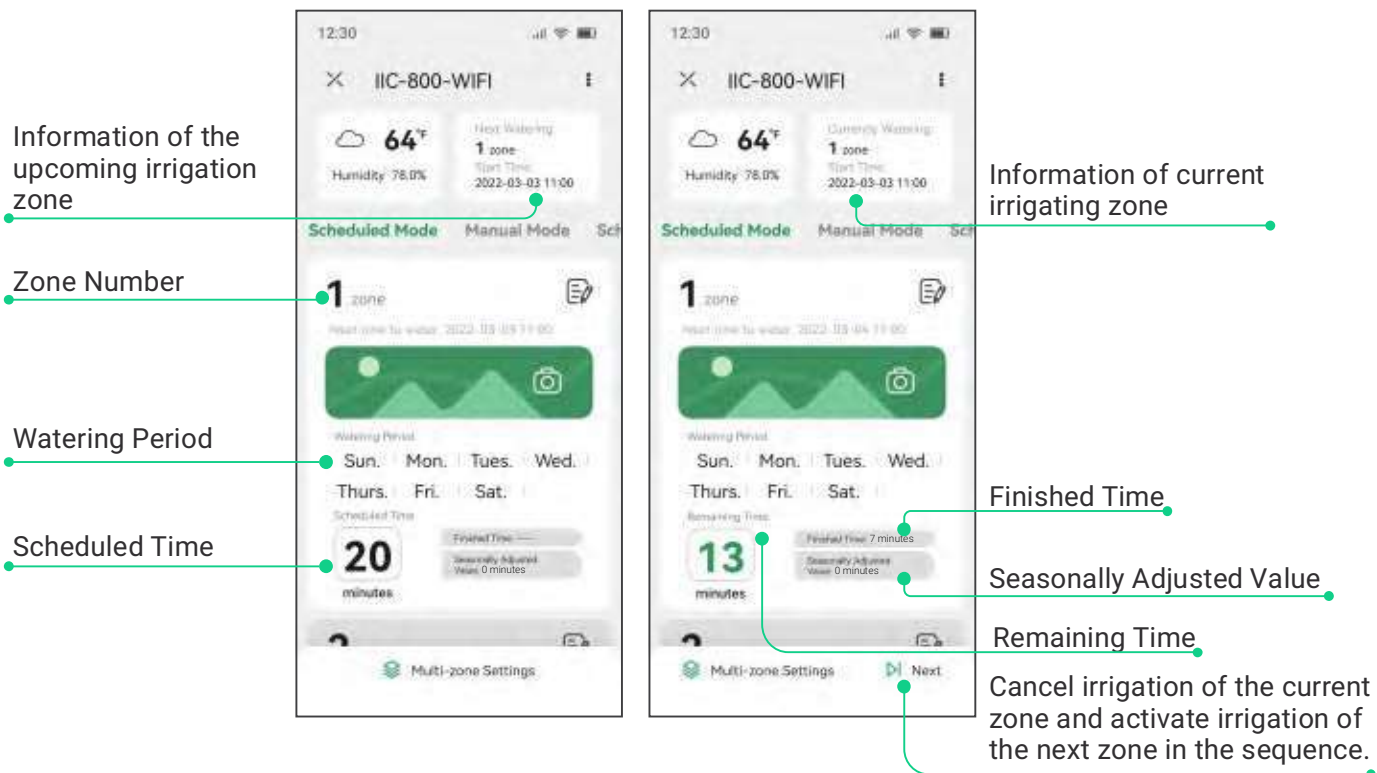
Information of the upcoming irrigation zone

Zone Number

Watering Period

Scheduled Time

12:30

IIC-800-WIFI

64°F

Humidity 78.0%

Next Watering

1 zone

Start Time

2022-03-03 11:00

Scheduled Mode Manual Mode Sc

1 zone

Next time to water: 2022-03-03 11:00

Watering Period

Sun. Mon. Tues. Wed.

Thurs. Fri. Sat.

Scheduled Time

20

minutes

Finished Time: ----

Seasonally Adjusted Value: 0 minutes

2

Multi-zone Settings

12:30

IIC-800-WIFI

64°F

Humidity 78.0%

Currently Watering

1 zone

Start Time

2022-03-03 11:00

Scheduled Mode Manual Mode Sc

1 zone

Next time to water: 2022-03-04 11:00

Watering Period

Sun. Mon. Tues. Wed.

Thurs. Fri. Sat.

Remaining Time

13

minutes

Finished Time: 7 minutes

Seasonally Adjusted Value: 0 minutes

2

Multi-zone Settings

Next

Information of current irrigating zone

Finished Time

Seasonally Adjusted Value

Remaining Time

Cancel irrigation of the current zone and activate irrigation of the next zone in the sequence.